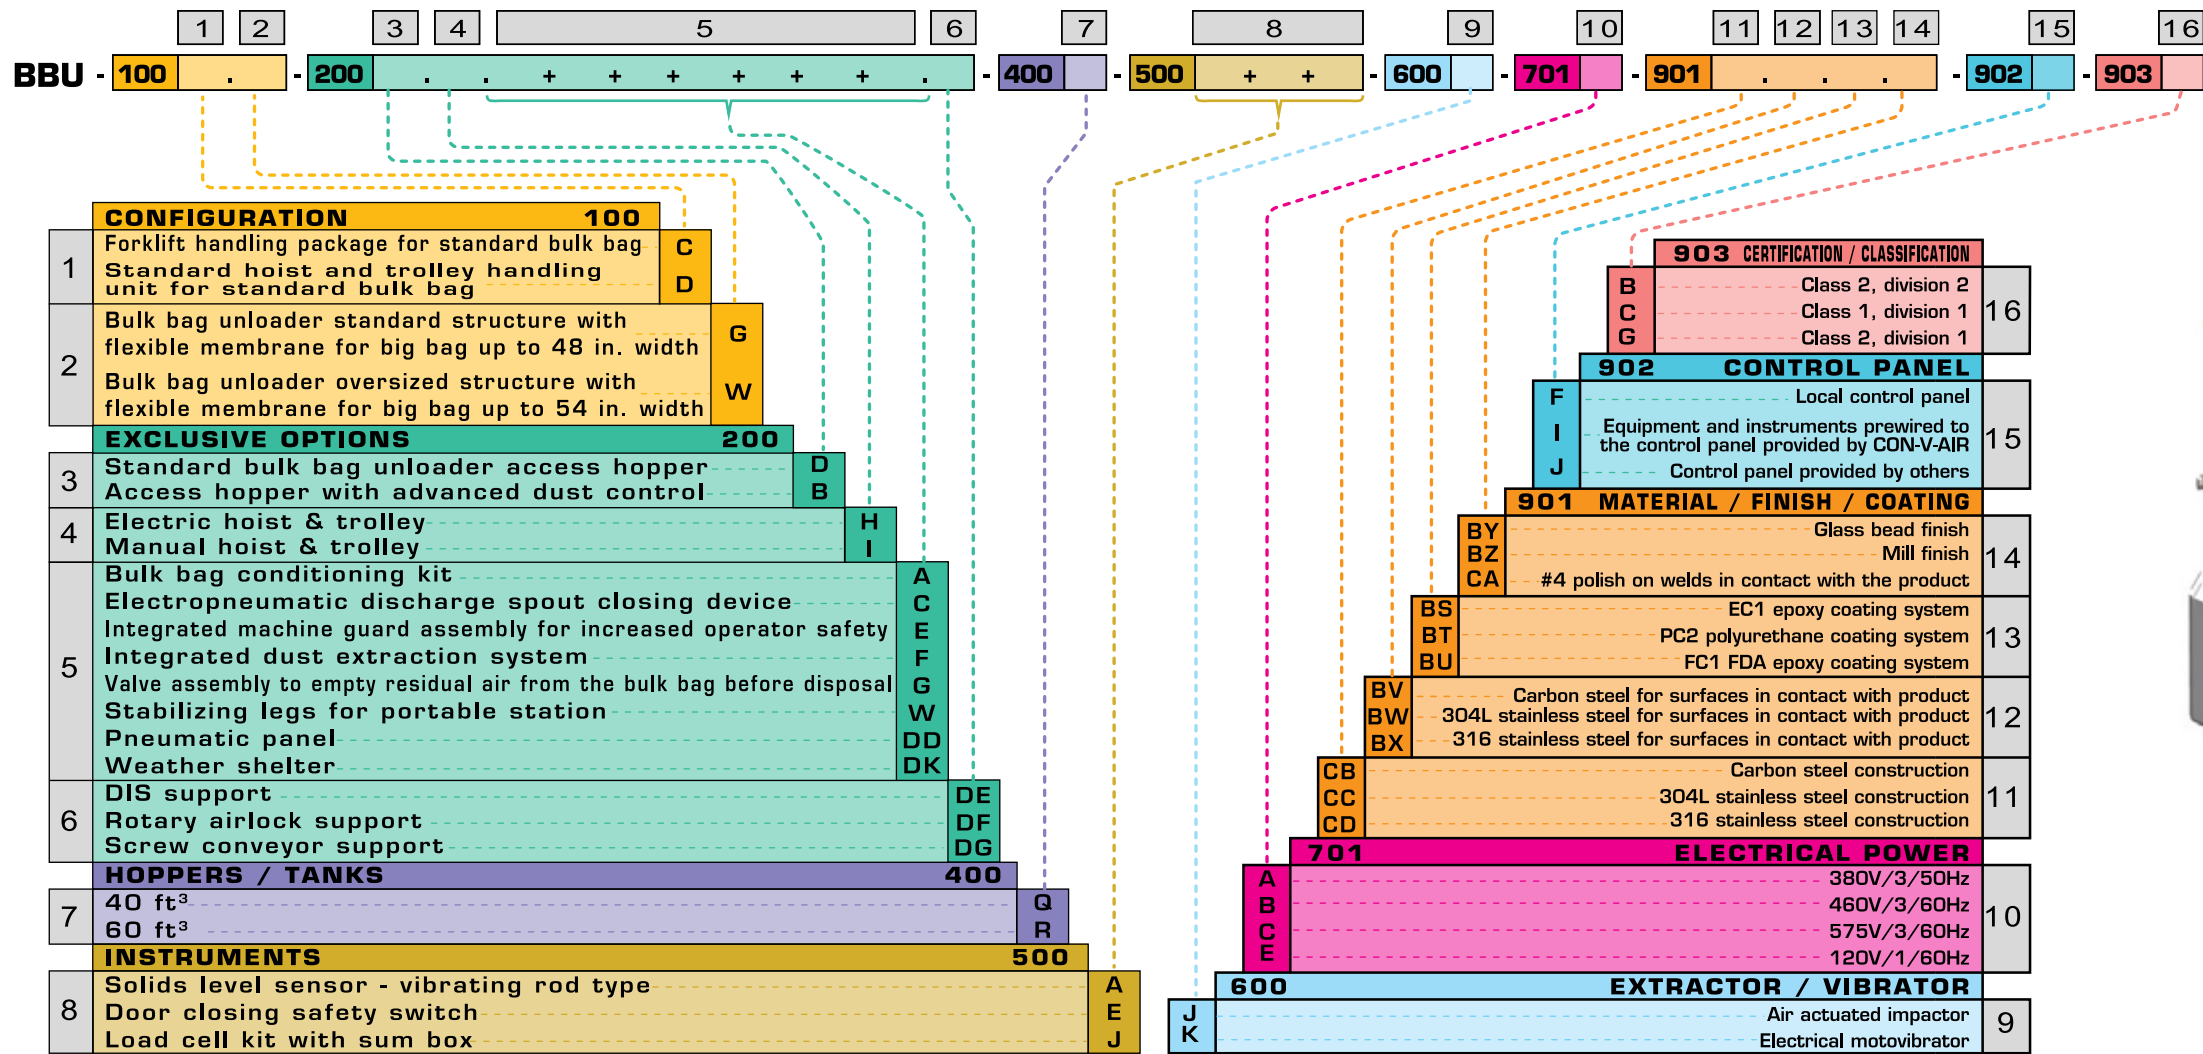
1 2 3 4 5 6 7 8 9 10 11 12 13 14 15 16

BBU - 100 . - 200 . . + + + + + + . - 400 - 500 + + - 600 - 701 - 901 . . . - 902 - 903

| | CONFIGURATION 100 | |
|---|---|---|
| 1 | Forklift handling package for standard bulk bag | C |
| | Standard hoist and trolley handling unit for standard bulk bag | D |
| 2 | Bulk bag unloader standard structure with flexible membrane for big bag up to 48 in. width | G |
| | Bulk bag unloader oversized structure with flexible membrane for big bag up to 54 in. width | W |

| | EXCLUSIVE OPTIONS 200 | |
|---|---|---|
| 3 | Standard bulk bag unloader access hopper | D |
| | Access hopper with advanced dust control | B |
| 4 | Electric hoist & trolley | H |
| | Manual hoist & trolley | I |
| 5 | Bulk bag conditioning kit | A |
| | Electropneumatic discharge spout closing device | C |
| | Integrated machine guard assembly for increased operator safety | E |
| | Integrated dust extraction system | F |
| | Valve assembly to empty residual air from the bulk bag before disposal | G |
| | Stabilizing legs for portable station | W |
| | Pneumatic panel | DD |
| | Weather shelter | DK |
| 6 | DIS support | DE |
| | Rotary airlock support | DF |
| | Screw conveyor support | DG |

| | HOPPERS / TANKS 400 | |
|---|---|---|
| 7 | 40 ft³ | Q |
| | 60 ft³ | R |

| | INSTRUMENTS 500 | |
|---|---|---|
| 8 | Solids level sensor - vibrating rod type | A |
| | Door closing safety switch | E |
| | Load cell kit with sum box | J |

| | 903 CERTIFICATION / CLASSIFICATION | |
|---|---|---|
| B | Class 2, division 2 | 16 |
| C | Class 1, division 1 | |
| G | Class 2, division 1 | |

| | 902 CONTROL PANEL | |
|---|---|---|
| F | Local control panel | 15 |
| I | Equipment and instruments prewired to the control panel provided by CON-V-AIR | |
| J | Control panel provided by others | |

| | 901 MATERIAL / FINISH / COATING | |
|---|---|---|
| BY | Glass bead finish | 14 |
| BZ | Mill finish | |
| CA | #4 polish on welds in contact with the product | |
| BS | EC1 epoxy coating system | 13 |
| BT | PC2 polyurethane coating system | |
| BU | FC1 FDA epoxy coating system | |
| BV | Carbon steel for surfaces in contact with product | 12 |
| BW | 304L stainless steel for surfaces in contact with product | |
| BX | 316 stainless steel for surfaces in contact with product | |
| CB | Carbon steel construction | 11 |
| CC | 304L stainless steel construction | |
| CD | 316 stainless steel construction | |

| | 701 ELECTRICAL POWER | |
|---|---|---|
| A | 380V/3/50Hz | 10 |
| B | 460V/3/60Hz | |
| C | 575V/3/60Hz | |
| E | 120V/1/60Hz | |

| | 600 EXTRACTOR / VIBRATOR | |
|---|---|---|
| J | Air actuated impactor | 9 |
| K | Electrical motovibrator | |